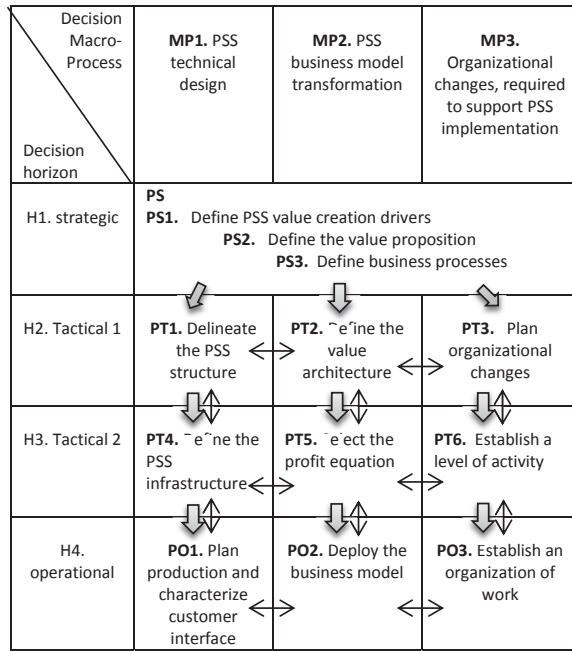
| Decision Macro-Process / Decision horizon | MP1. PSS technical design | MP2. PSS business model transformation | MP3. Organizational changes, required to support PSS implementation |
|---|---|---|---|
| H1. strategic | PS PS1. Define PSS value creation drivers PS2. Define the value proposition PS3. Define business processes | | |
| H2. Tactical 1 | PT1. Delineate the PSS structure | PT2. ˉeˊine the value architecture | PT3. Plan organizational changes |
| H3. Tactical 2 | PT4. ˉeˊne the PSS infrastructure | PT5. ˉeˊect the profit equation | PT6. Establish a level of activity |
| H4. operational | PO1. Plan production and characterize customer interface | PO2. Deploy the business model | PO3. Establish an organization of work |